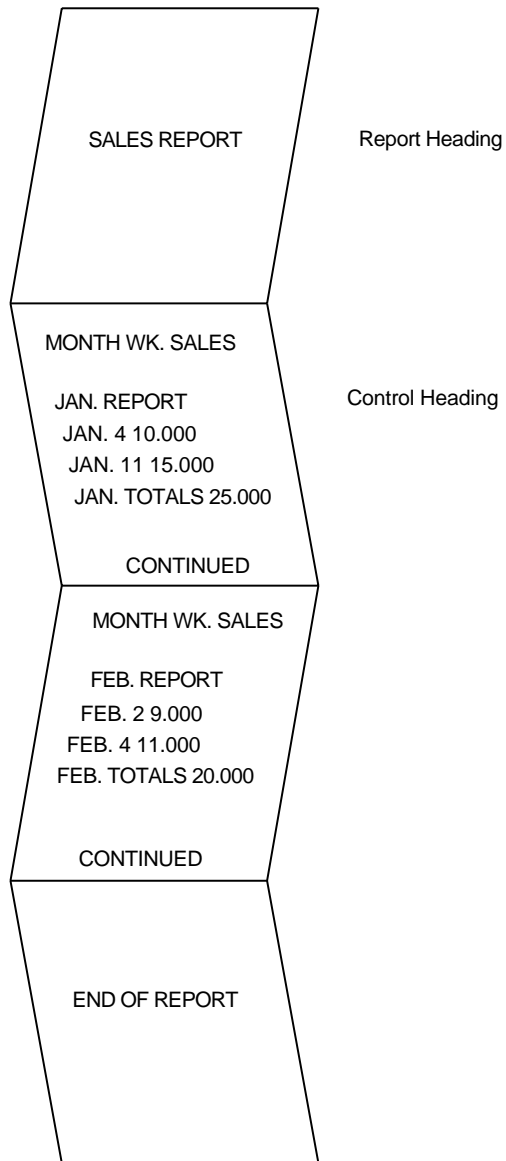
SALES REPORT

Report Heading

MONTH WK. SALES

JAN. REPORT

Control Heading

JAN. 4 10.000
JAN. 11 15.000
JAN. TOTALS 25.000

CONTINUED

MONTH WK. SALES

FEB. REPORT
FEB. 2 9.000
FEB. 4 11.000
FEB. TOTALS 20.000

CONTINUED

END OF REPORT